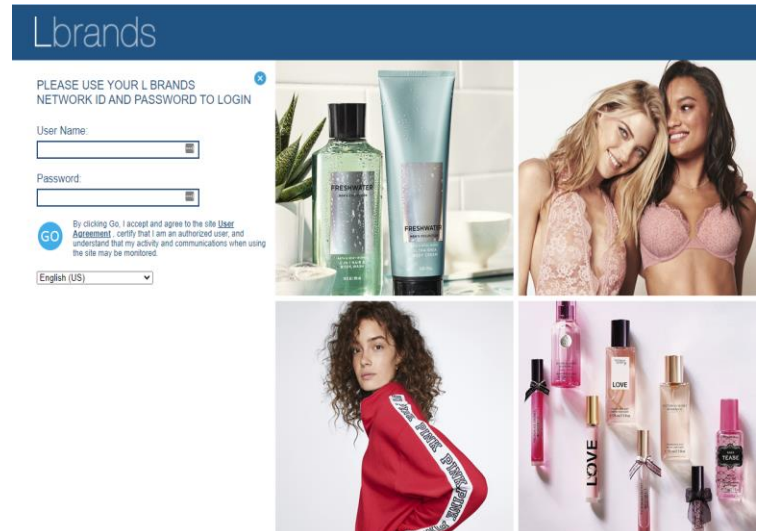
Lbrands

PLEASE USE YOUR L BRANDS NETWORK ID AND PASSWORD TO LOGIN

User Name:

Password:

GO

By clicking Go, I accept and agree to the site User Agreement , certify that I am an authorized user, and understand that my activity and communications when using the site may be monitored.

English (US)

FRESHWATER

FRESHWATER

PINK PINK PINK

LOVE

LOVE

TEASE